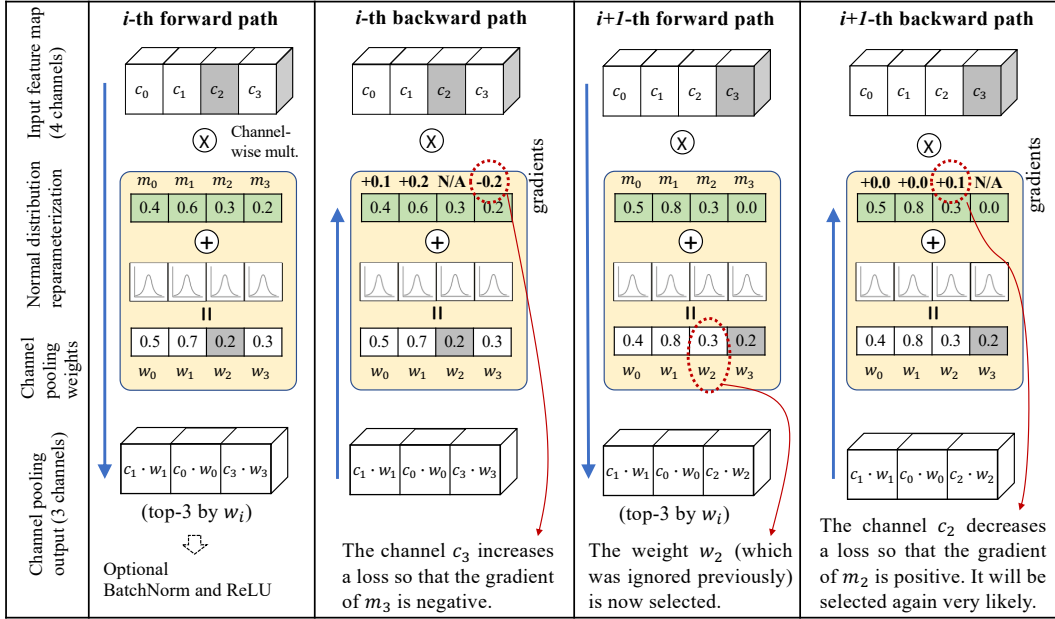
Input feature map (4 channels)

Normal distribution reparameterization

Channel pooling weights

Channel pooling output (3 channels)

***i*-th forward path**

$c_0$ $c_1$ $c_2$ $c_3$

Channel-wise mult.

| $m_0$ | $m_1$ | $m_2$ | $m_3$ |
|---|---|---|---|
| 0.4 | 0.6 | 0.3 | 0.2 |

| 0.5 | 0.7 | 0.2 | 0.3 |
|---|---|---|---|
| $w_0$ | $w_1$ | $w_2$ | $w_3$ |

$c_1 \cdot w_1$ $c_0 \cdot w_0$ $c_3 \cdot w_3$

(top-3 by $w_i$)

Optional BatchNorm and ReLU

***i*-th backward path**

$c_0$ $c_1$ $c_2$ $c_3$

gradients

| +0.1 | +0.2 | N/A | -0.2 |
|---|---|---|---|
| 0.4 | 0.6 | 0.3 | 0.2 |

| 0.5 | 0.7 | 0.2 | 0.3 |
|---|---|---|---|
| $w_0$ | $w_1$ | $w_2$ | $w_3$ |

$c_1 \cdot w_1$ $c_0 \cdot w_0$ $c_3 \cdot w_3$

The channel $c_3$ increases a loss so that the gradient of $m_3$ is negative.

***i+1*-th forward path**

$c_0$ $c_1$ $c_2$ $c_3$

| $m_0$ | $m_1$ | $m_2$ | $m_3$ |
|---|---|---|---|
| 0.5 | 0.8 | 0.3 | 0.0 |

| 0.4 | 0.8 | 0.3 | 0.2 |
|---|---|---|---|
| $w_0$ | $w_1$ | $w_2$ | $w_3$ |

$c_1 \cdot w_1$ $c_0 \cdot w_0$ $c_2 \cdot w_2$

(top-3 by $w_i$)

The weight $w_2$ (which was ignored previously) is now selected.

***i+1*-th backward path**

$c_0$ $c_1$ $c_2$ $c_3$

gradients

| +0.0 | +0.0 | +0.1 | N/A |
|---|---|---|---|
| 0.5 | 0.8 | 0.3 | 0.0 |

| 0.4 | 0.8 | 0.3 | 0.2 |
|---|---|---|---|
| $w_0$ | $w_1$ | $w_2$ | $w_3$ |

$c_1 \cdot w_1$ $c_0 \cdot w_0$ $c_2 \cdot w_2$

The channel $c_2$ decreases a loss so that the gradient of $m_2$ is positive. It will be selected again very likely.